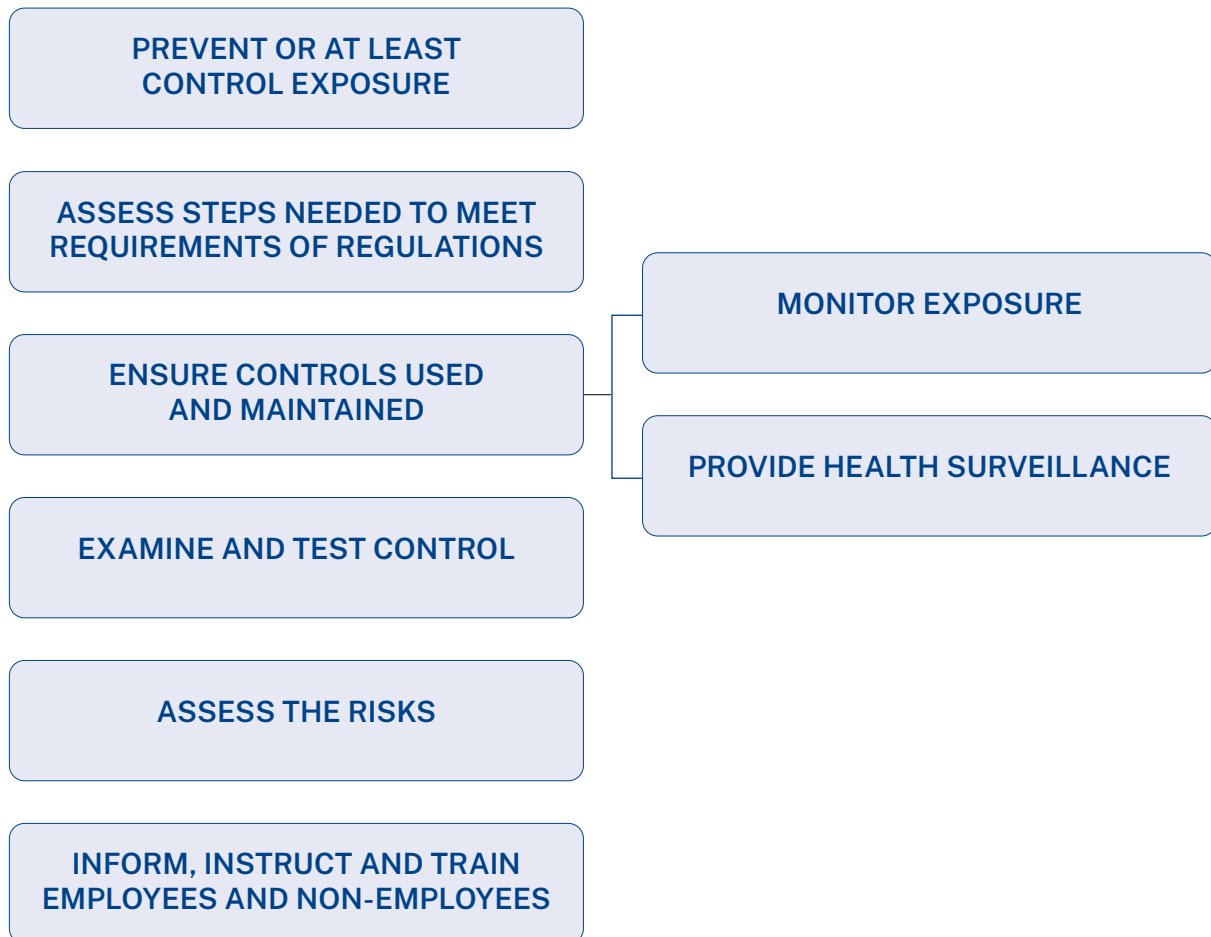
PREVENT OR AT LEAST CONTROL EXPOSURE

ASSESS STEPS NEEDED TO MEET REQUIREMENTS OF REGULATIONS

ENSURE CONTROLS USED AND MAINTAINED

MONITOR EXPOSURE

PROVIDE HEALTH SURVEILLANCE

EXAMINE AND TEST CONTROL

ASSESS THE RISKS

INFORM, INSTRUCT AND TRAIN EMPLOYEES AND NON-EMPLOYEES